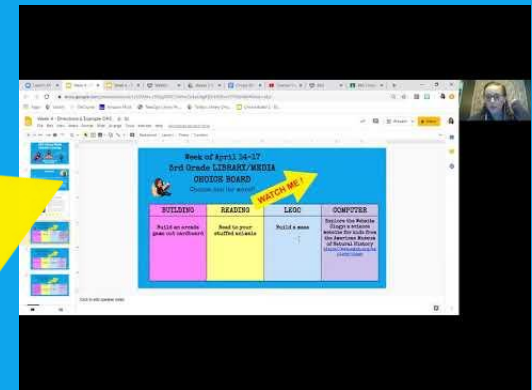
Week of April 14-17
3rd Grade LIBRARY/MEDIA
CHOICE BOARD
Choose one (or more!)

WATCH ME!

| BUILDING | READING | LEGO | COMPUTER |
|---|---|---|---|
| Build an arcade game out cardboard | Read to your stuffed animals | Build a maze | Explore the Website Ology: a science website for kids from the American Museum of Natural History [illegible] |

Click to add speaker notes